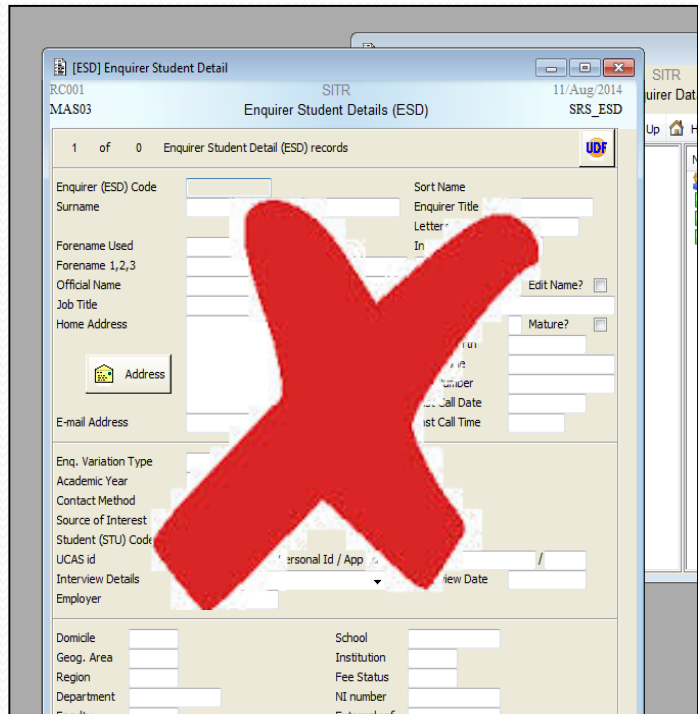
SITR
uirer Dat
Up H

[ESD] Enquirer Student Detail
RC001 SITR 11/Aug/2014
MAS03 Enquirer Student Details (ESD) SRS_ESD

1 of 0 Enquirer Student Detail (ESD) records
UDF

Enquirer (ESD) Code
Surname
Forename Used
Forename 1,2,3
Official Name
Job Title
Home Address
Address
E-mail Address

Sort Name
Enquirer Title
Letter
In
Edit Name?
Mature?
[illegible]
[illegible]
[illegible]umber
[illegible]st Call Date
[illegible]st Call Time

Enq. Variation Type
Academic Year
Contact Method
Source of Interest
Student (STU) Code
UCAS id
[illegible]ersonal Id / App
/
Interview Details
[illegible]iew Date
Employer

Domicile
Geog. Area
Region
Department
School
Institution
Fee Status
NI number